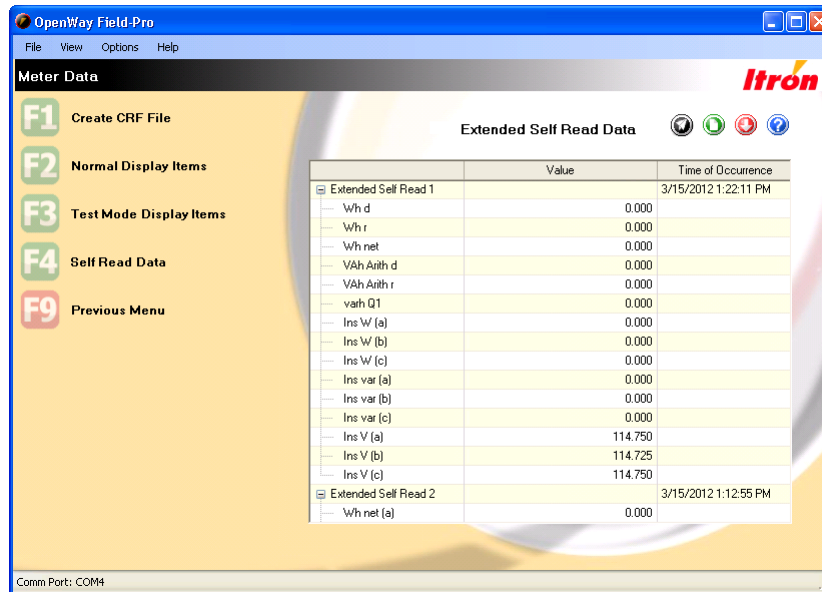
OpenWay Field-Pro

File View Options Help

Meter Data

Itron

F1 Create CRF File

F2 Normal Display Items

F3 Test Mode Display Items

F4 Self Read Data

F9 Previous Menu

Extended Self Read Data

| | Value | Time of Occurrence |
|---|---|---|
| Extended Self Read 1 | | 3/15/2012 1:22:11 PM |
| Wh d | 0.000 | |
| Wh r | 0.000 | |
| Wh net | 0.000 | |
| VAh Arith d | 0.000 | |
| VAh Arith r | 0.000 | |
| varh Q1 | 0.000 | |
| Ins W (a) | 0.000 | |
| Ins W (b) | 0.000 | |
| Ins W (c) | 0.000 | |
| Ins var (a) | 0.000 | |
| Ins var (b) | 0.000 | |
| Ins var (c) | 0.000 | |
| Ins V (a) | 114.750 | |
| Ins V (b) | 114.725 | |
| Ins V (c) | 114.750 | |
| Extended Self Read 2 | | 3/15/2012 1:12:55 PM |
| Wh net (a) | 0.000 | |

Comm Port: COM4